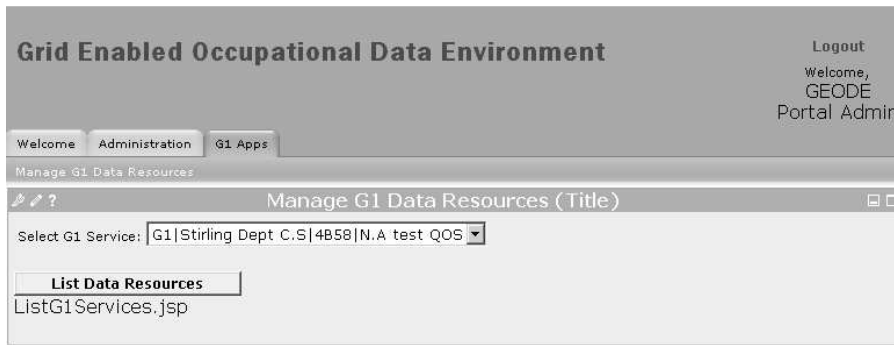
Grid Enabled Occupational Data Environment

Logout

Welcome, GEODE Portal Admin

Welcome | Administration | G1 Apps

Manage G1 Data Resources

Manage G1 Data Resources (Title)

Select G1 Service: G1|Stirling Dept C.S|4B58|N.A test QOS

List Data Resources

ListG1Services.jsp